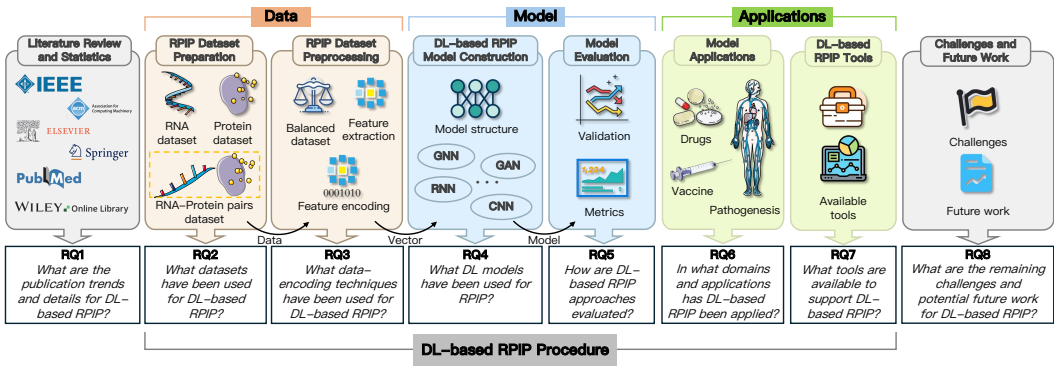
Data

Model

Applications

Literature Review and Statistics

IEEE

ACM Association for Computing Machinery

ELSEVIER

Springer

PubMed

WILEY Online Library

RPIP Dataset Preparation

RNA dataset

Protein dataset

RNA–Protein pairs dataset

RPIP Dataset Preprocessing

Balanced dataset

Feature extraction

0001010

Feature encoding

DL-based RPIP Model Construction

Model structure

GNN

GAN

RNN

CNN

Model Evaluation

Validation

Metrics

Model Applications

Drugs

Vaccine

Pathogenesis

DL-based RPIP Tools

Available tools

Challenges and Future Work

Challenges

Future work

Data

Vector

Model

RQ1
What are the publication trends and details for DL-based RPIP?

RQ2
What datasets have been used for DL-based RPIP?

RQ3
What data-encoding techniques have been used for DL-based RPIP?

RQ4
What DL models have been used for RPIP?

RQ5
How are DL-based RPIP approaches evaluated?

RQ6
In what domains and applications has DL-based RPIP been applied?

RQ7
What tools are available to support DL-based RPIP?

RQ8
What are the remaining challenges and potential future work for DL-based RPIP?

DL-based RPIP Procedure